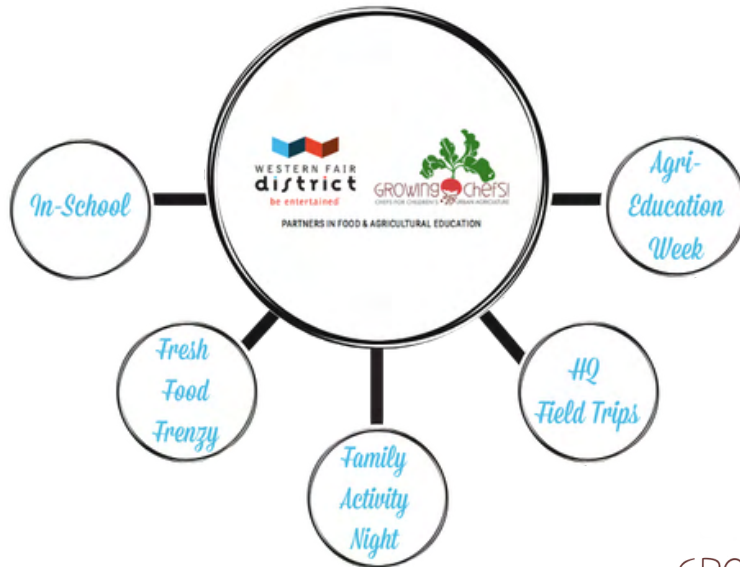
WESTERN FAIR
district
be entertained

GROWING CHEFS!
CHEFS FOR CHILDREN'S URBAN AGRICULTURE

PARTNERS IN FOOD & AGRICULTURAL EDUCATION

In-School

Agri-Education Week

Fresh Food Frenzy

HQ Field Trips

Family Activity Night

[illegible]